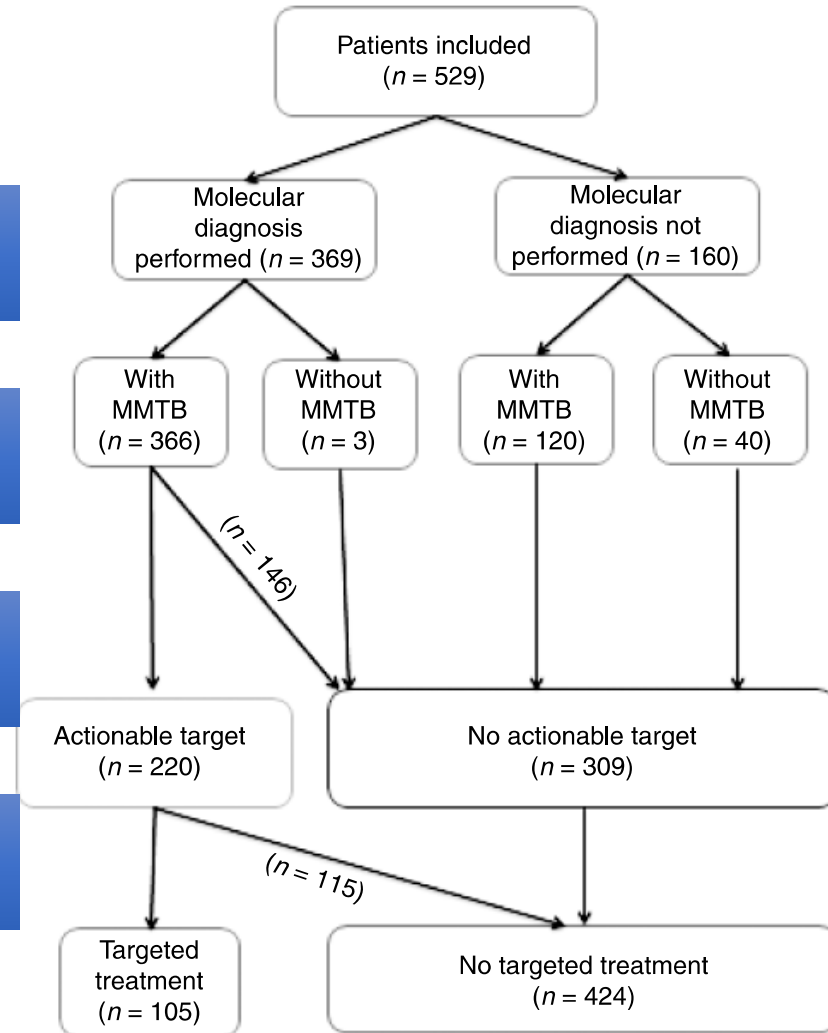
Patients included
($n = 529$)

Molecular diagnosis performed ($n = 369$)

Molecular diagnosis not performed ($n = 160$)

With MMTB
($n = 366$)

Without MMTB
($n = 3$)

With MMTB
($n = 120$)

Without MMTB
($n = 40$)

($n = 146$)

Actionable target
($n = 220$)

No actionable target
($n = 309$)

($n = 115$)

Targeted treatment
($n = 105$)

No targeted treatment
($n = 424$)